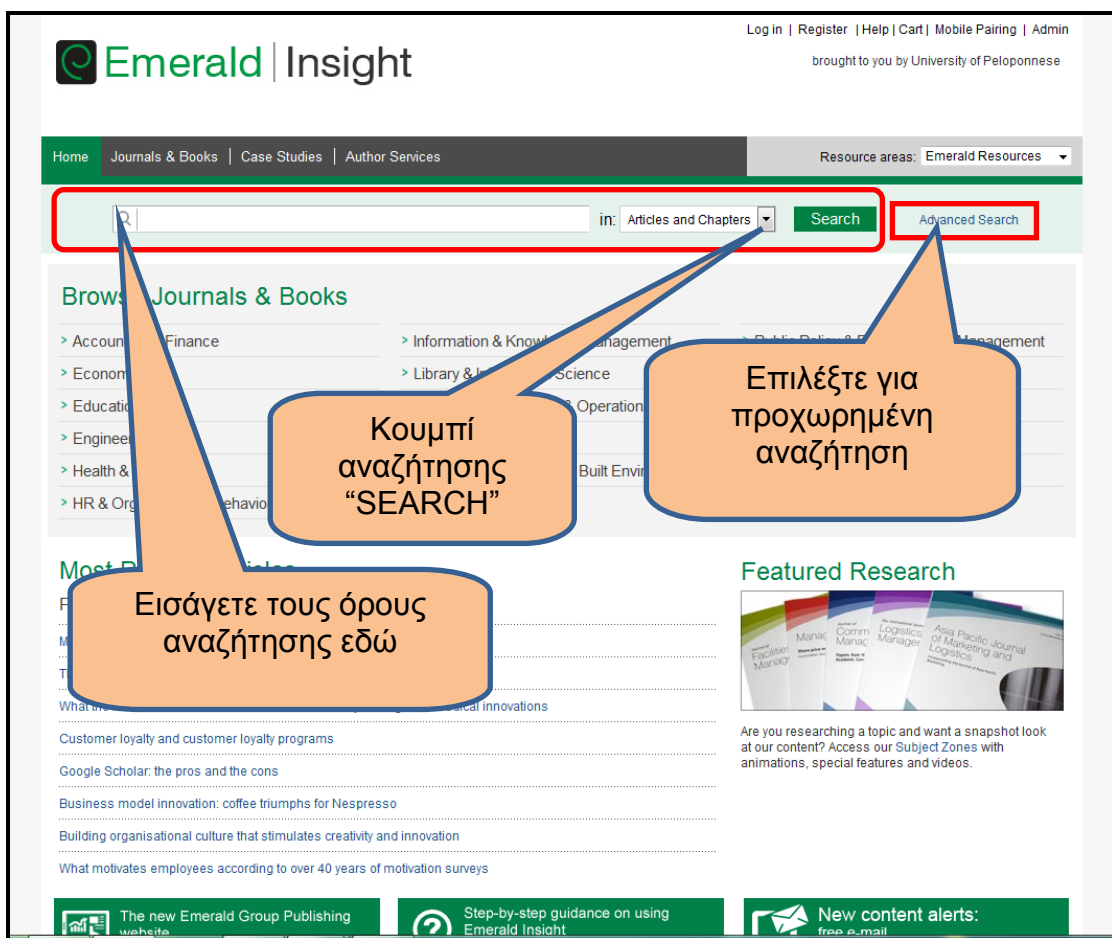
Log in | Register | Help | Cart | Mobile Pairing | Admin

Emerald | Insight

brought to you by University of Peloponnese

Home | Journals & Books | Case Studies | Author Services

Resource areas: Emerald Resources

in: Articles and Chapters Search

Advanced Search

Brows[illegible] Journals & Books

> Accoun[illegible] Finance
> Econom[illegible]
> Educatio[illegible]
> Engineer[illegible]
> Health & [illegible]
> HR & Org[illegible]ehavio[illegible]

> Information & Knowl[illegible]anagement
> Library & I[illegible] Science
> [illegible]& Operation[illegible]
> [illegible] Built Envi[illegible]

> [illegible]Management

Κουμπί αναζήτησης "SEARCH"

Επιλέξτε για προχωρημένη αναζήτηση

Εισάγετε τους όρους αναζήτησης εδώ

Most P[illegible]

What the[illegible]cal innovations

Customer loyalty and customer loyalty programs

Google Scholar: the pros and the cons

Business model innovation: coffee triumphs for Nespresso

Building organisational culture that stimulates creativity and innovation

What motivates employees according to over 40 years of motivation surveys

Featured Research

Asia Pacific Journal of Marketing and Logistics

Are you researching a topic and want a snapshot look at our content? Access our Subject Zones with animations, special features and videos.

The new Emerald Group Publishing website

Step-by-step guidance on using Emerald Insight

New content alerts: free e-mail